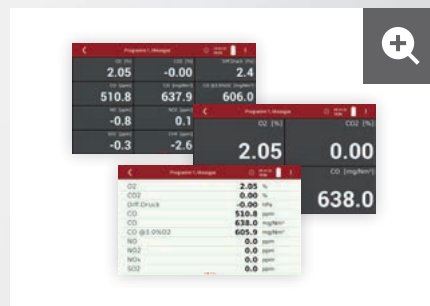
Programm 1: Messgas

2.05
-0.00
2.4
510.8
637.9
606.0
-0.8
0.1
-0.3
-2.6

Programm 1: Messgas

O2 [%]
CO2 [%]
2.05
0.00
CO [mg/Nm³]
638.0

Programm 1: Messgas

| O2 | 2.05 | % |
|---|---|---|
| CO2 | 0.00 | % |
| Diff.Druck | -0.00 | hPa |
| CO | 510.8 | ppm |
| CO | 638.0 | mg/Nm³ |
| CO @3.0%O2 | 605.9 | mg/Nm³ |
| NO | 0.0 | ppm |
| NO2 | 0.0 | ppm |
| NOx | 0.0 | ppm |
| SO2 | 0.0 | ppm |